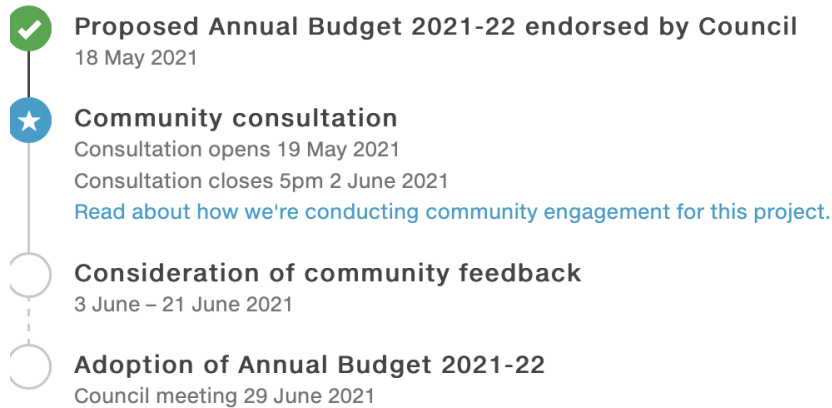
Proposed Annual Budget 2021-22 endorsed by Council
18 May 2021

Community consultation
Consultation opens 19 May 2021
Consultation closes 5pm 2 June 2021
Read about how we're conducting community engagement for this project.

Consideration of community feedback
3 June – 21 June 2021

Adoption of Annual Budget 2021-22
Council meeting 29 June 2021